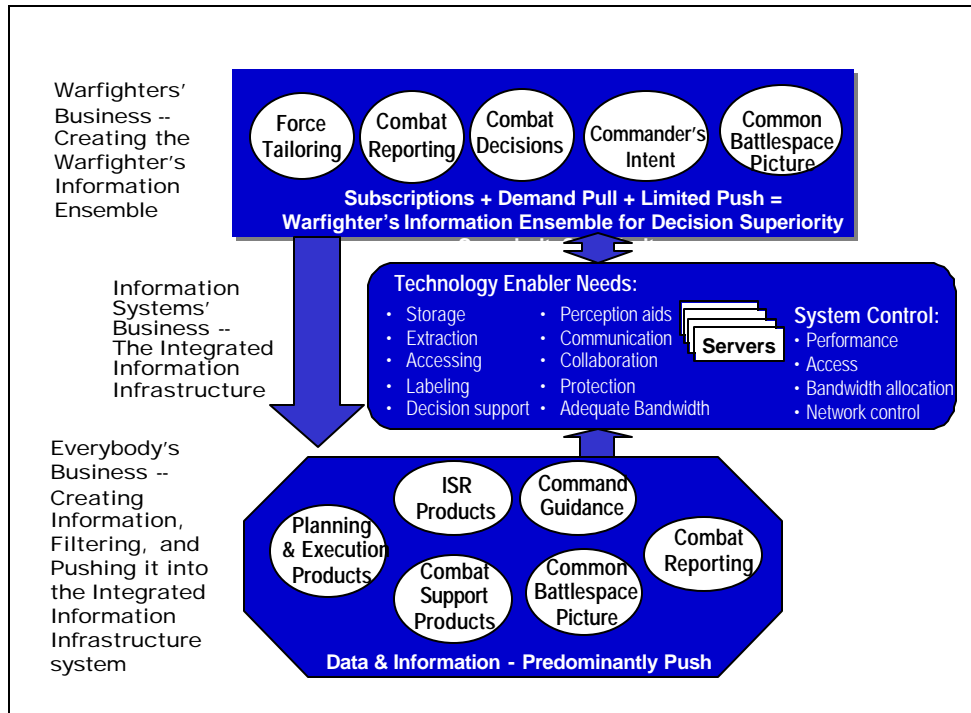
Warfighters' Business -- Creating the Warfighter's Information Ensemble

Force Tailoring

Combat Reporting

Combat Decisions

Commander's Intent

Common Battlespace Picture

Subscriptions + Demand Pull + Limited Push = Warfighter's Information Ensemble for Decision Superiority

Information Systems' Business -- The Integrated Information Infrastructure

Technology Enabler Needs:

• Storage
• Extraction
• Accessing
• Labeling
• Decision support

• Perception aids
• Communication
• Collaboration
• Protection
• Adequate Bandwidth

Servers

System Control:
• Performance
• Access
• Bandwidth allocation
• Network control

Everybody's Business -- Creating Information, Filtering, and Pushing it into the Integrated Information Infrastructure system

ISR Products

Command Guidance

Planning & Execution Products

Combat Reporting

Combat Support Products

Common Battlespace Picture

Data & Information - Predominantly Push